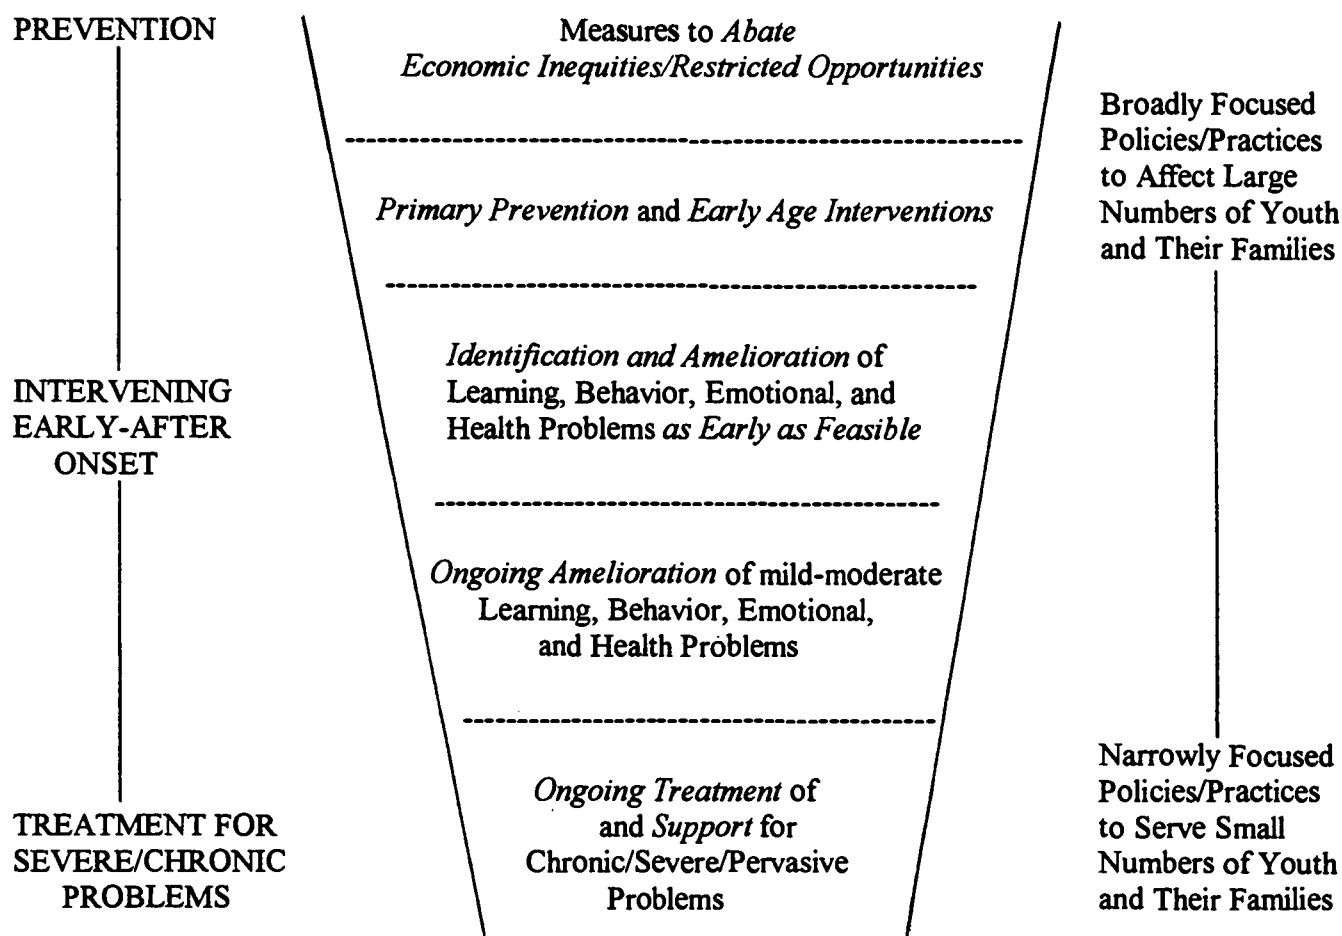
PREVENTION

INTERVENING EARLY-AFTER ONSET

TREATMENT FOR SEVERE/CHRONIC PROBLEMS

Measures to *Abate* *Economic Inequities/Restricted Opportunities*

*Primary Prevention* and *Early Age Interventions*

*Identification and Amelioration* of Learning, Behavior, Emotional, and Health Problems *as Early as Feasible*

*Ongoing Amelioration* of mild-moderate Learning, Behavior, Emotional, and Health Problems

*Ongoing Treatment* of and *Support* for Chronic/Severe/Pervasive Problems

Broadly Focused Policies/Practices to Affect Large Numbers of Youth and Their Families

Narrowly Focused Policies/Practices to Serve Small Numbers of Youth and Their Families